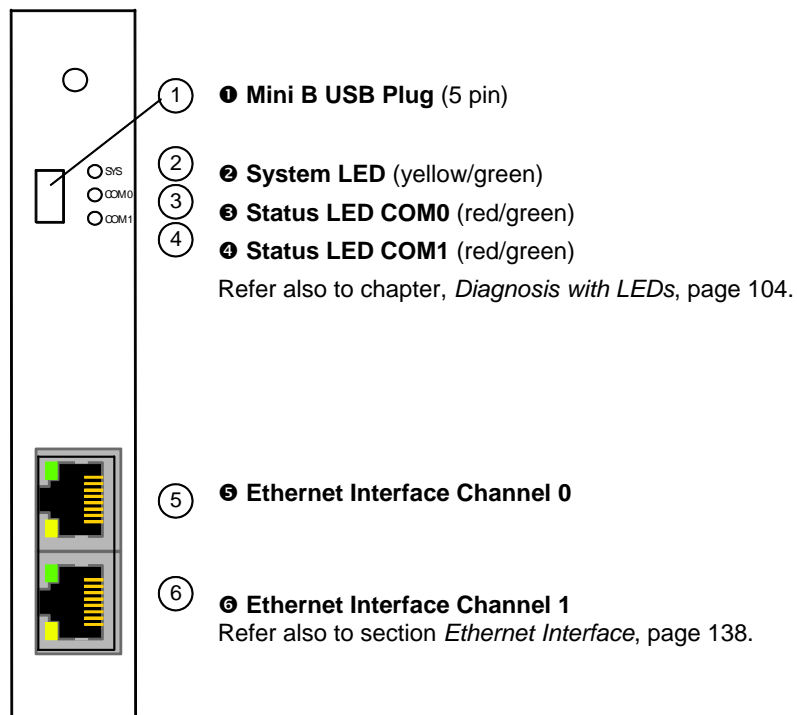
SYS
COM0
COM1

1
❶ **Mini B USB Plug** (5 pin)

2
❷ **System LED** (yellow/green)

3
❸ **Status LED COM0** (red/green)

4
❹ **Status LED COM1** (red/green)

Refer also to chapter, *Diagnosis with LEDs*, page 104.

5
❺ **Ethernet Interface Channel 0**

6
❻ **Ethernet Interface Channel 1**

Refer also to section *Ethernet Interface*, page 138.